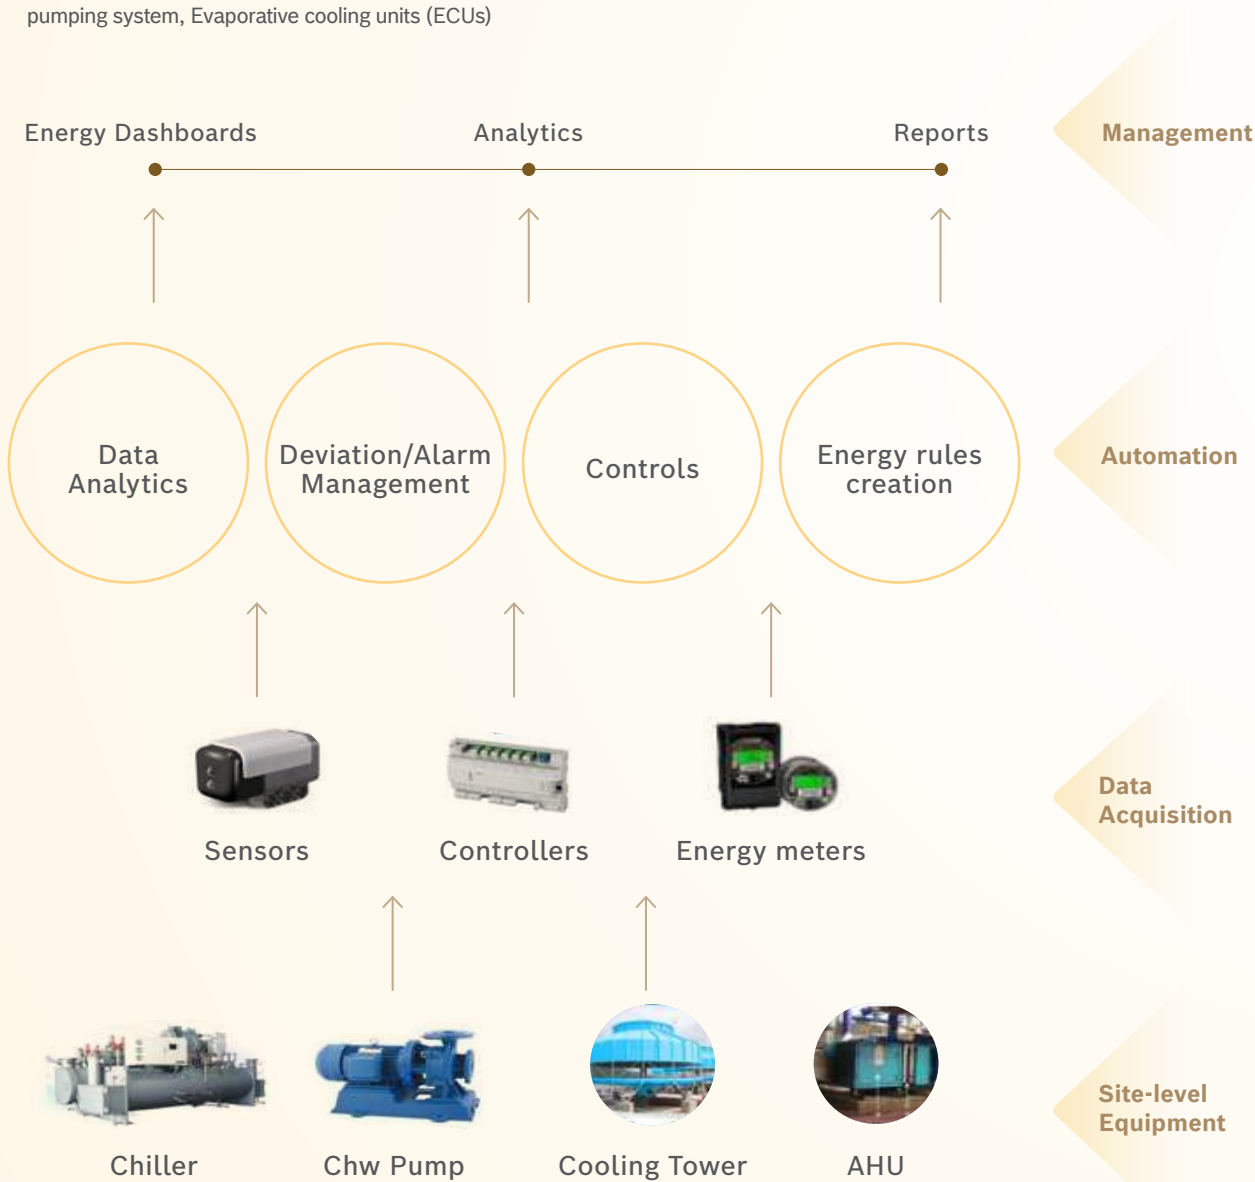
pumping system, Evaporative cooling units (ECUs)

Energy Dashboards

Analytics

Reports

Management

Data Analytics

Deviation/Alarm Management

Controls

Energy rules creation

Automation

Sensors

Controllers

Energy meters

Data Acquisition

Chiller

Chw Pump

Cooling Tower

AHU

Site-level Equipment